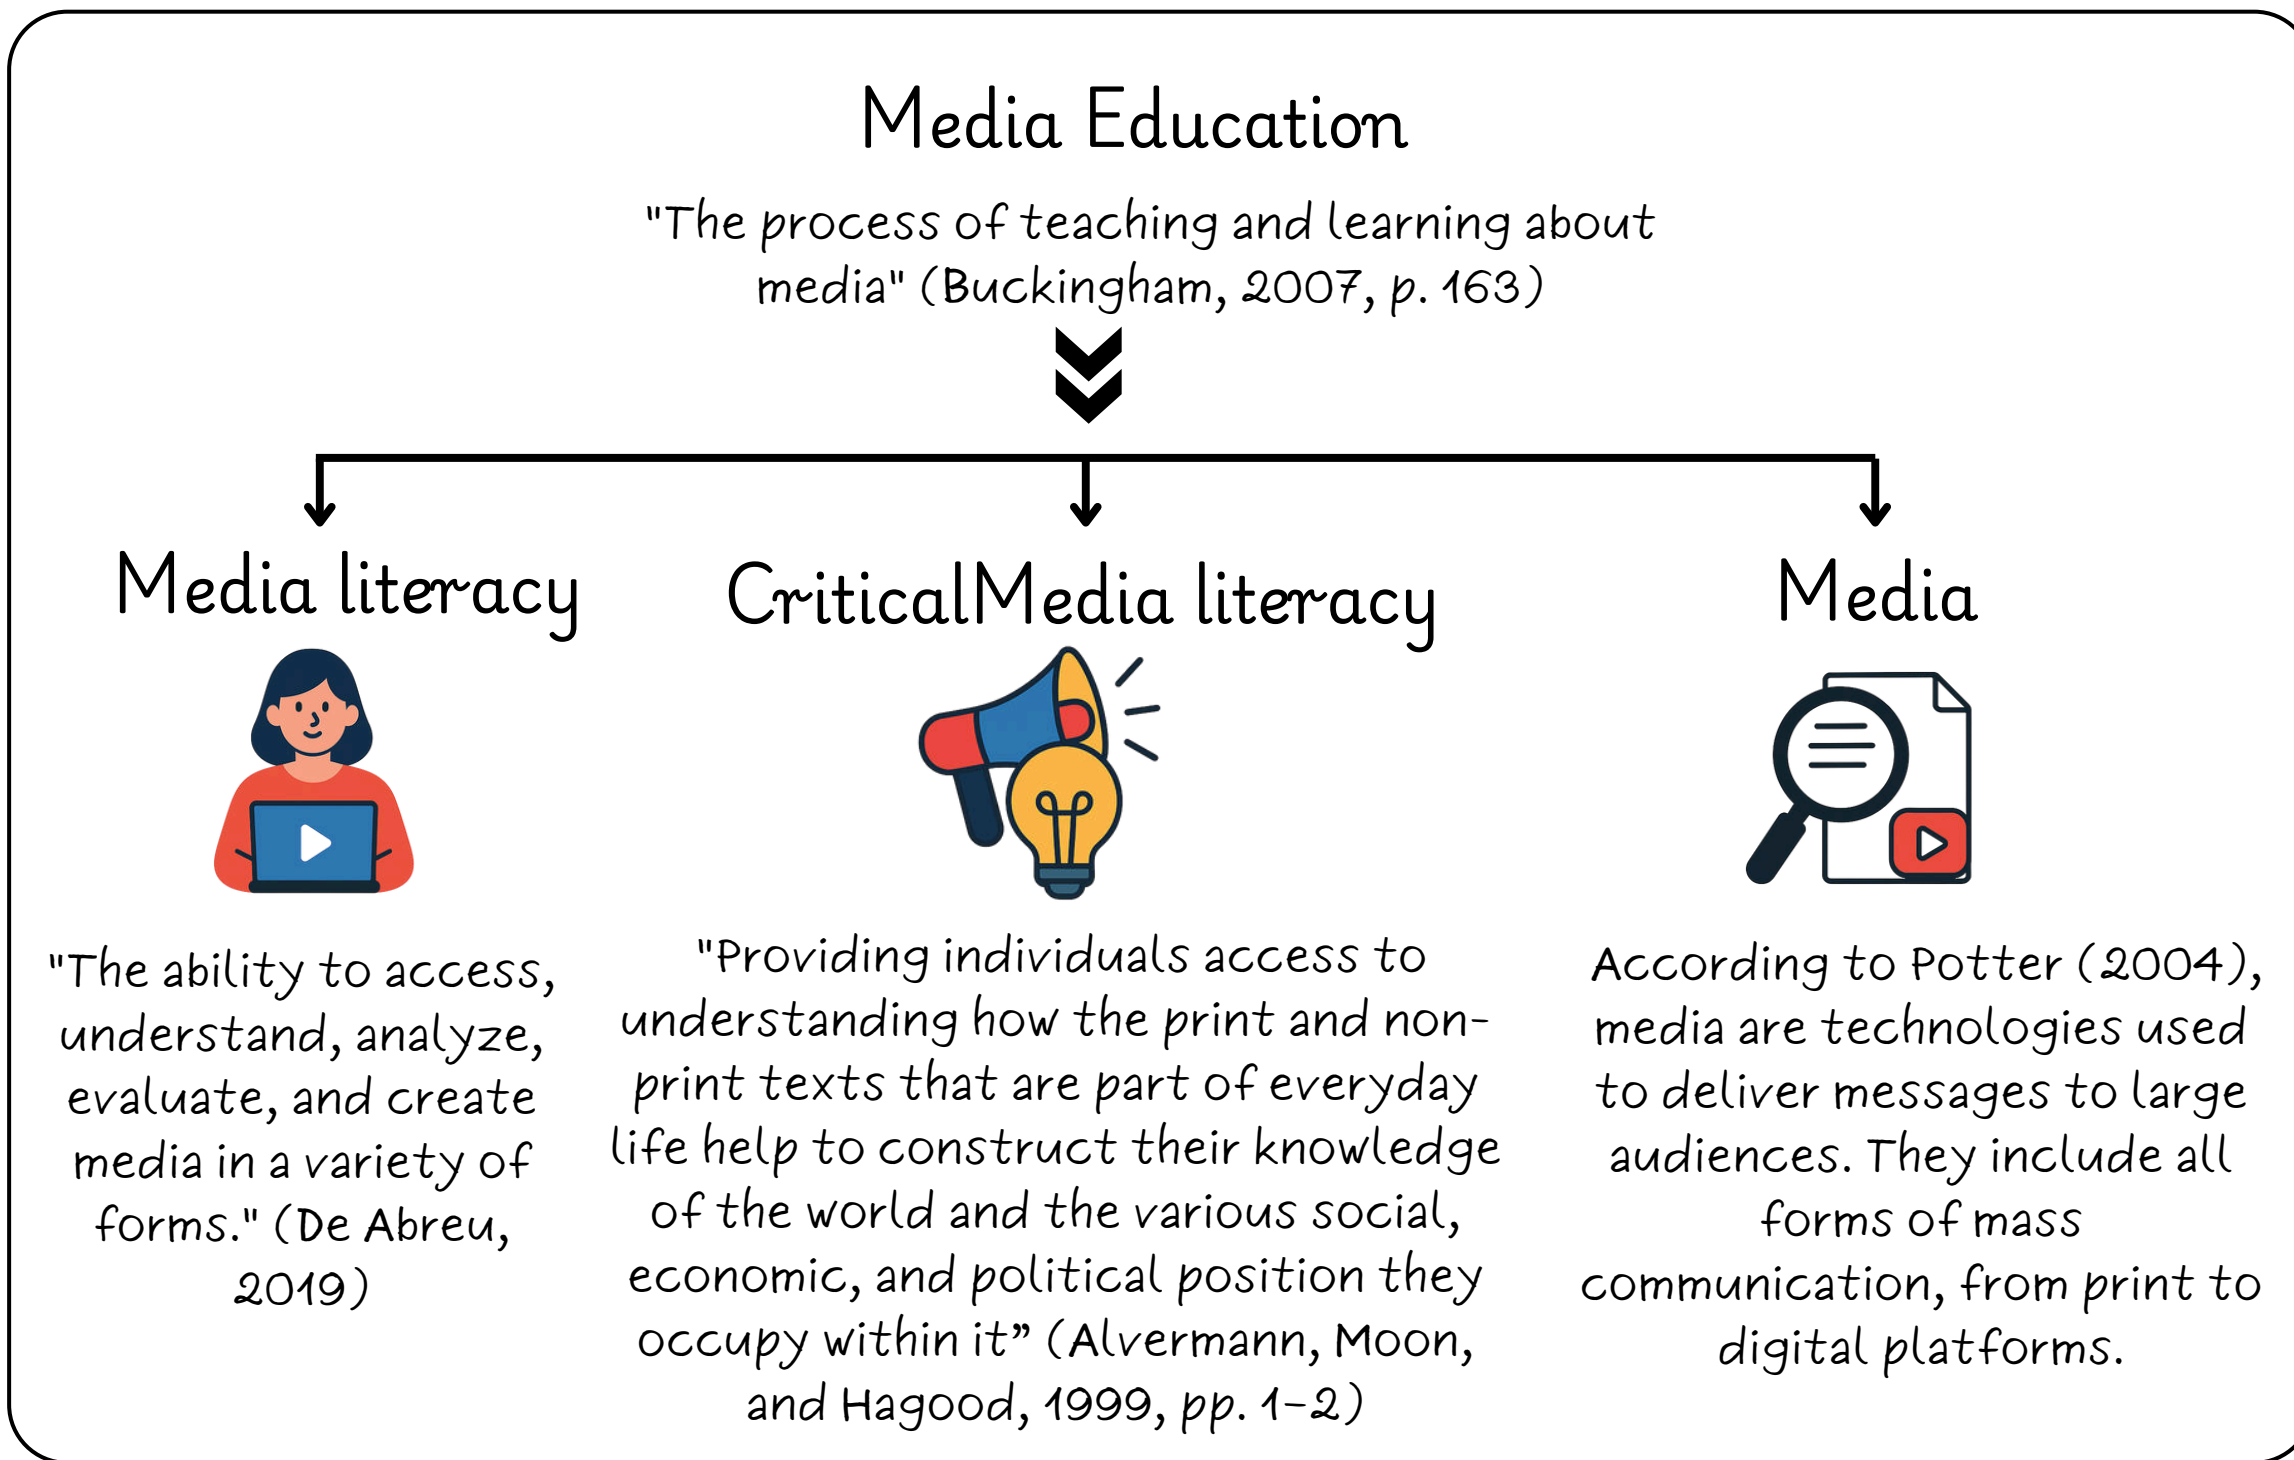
Media Education

"The process of teaching and learning about media" (Buckingham, 2007, p. 163)

Media literacy

"The ability to access, understand, analyze, evaluate, and create media in a variety of forms." (De Abreu, 2019)

CriticalMedia literacy

"Providing individuals access to understanding how the print and non-print texts that are part of everyday life help to construct their knowledge of the world and the various social, economic, and political position they occupy within it" (Alvermann, Moon, and Hagood, 1999, pp. 1-2)

Media

According to Potter (2004), media are technologies used to deliver messages to large audiences. They include all forms of mass communication, from print to digital platforms.